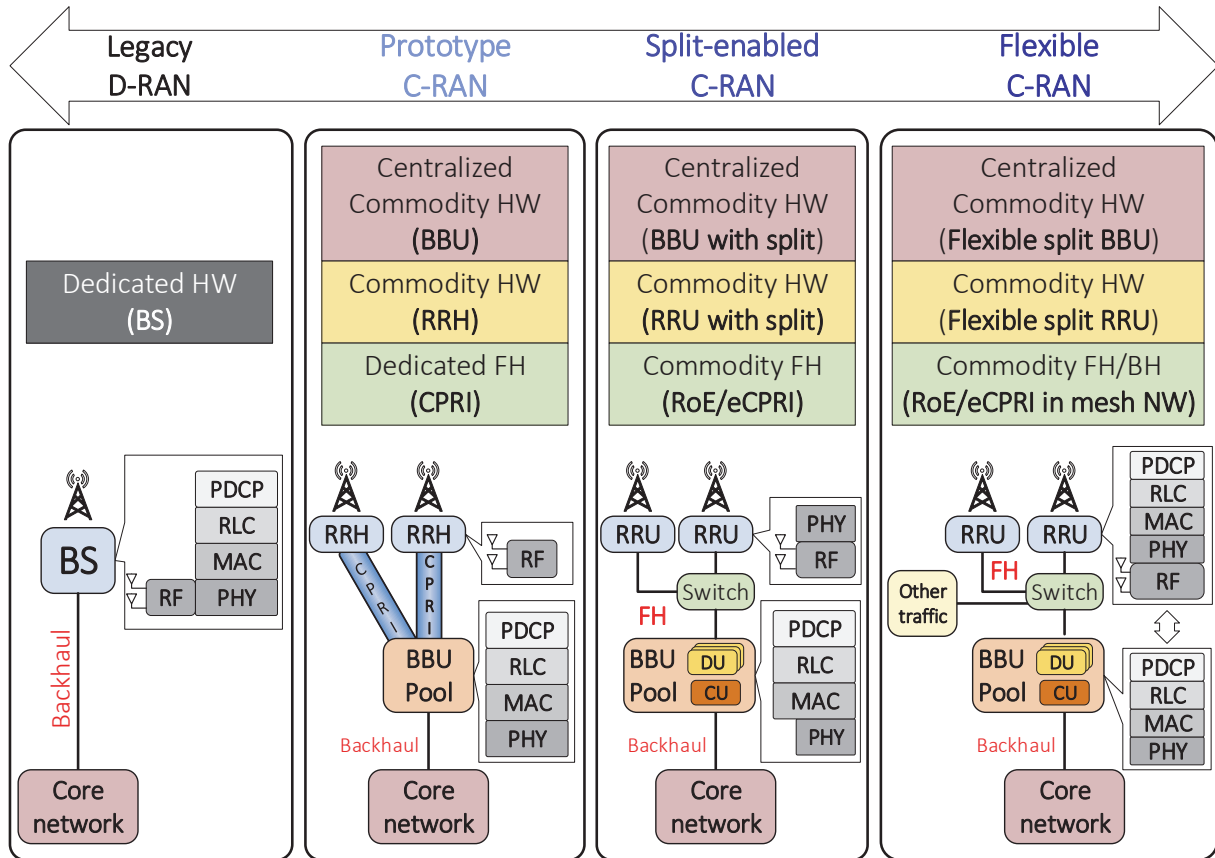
Legacy D-RAN

Prototype C-RAN

Split-enabled C-RAN

Flexible C-RAN

Dedicated HW
(BS)

BS

PDCP
RLC
MAC
RF
PHY

Backhaul

Core network

Centralized Commodity HW
(BBU)

Commodity HW
(RRH)

Dedicated FH
(CPRI)

RRH
RRH
RF
CPRI
CPRI

BBU Pool

PDCP
RLC
MAC
PHY

Backhaul

Core network

Centralized Commodity HW
(BBU with split)

Commodity HW
(RRU with split)

Commodity FH
(RoE/eCPRI)

RRU
RRU
PHY
RF
Switch
FH

BBU Pool
DU
CU

PDCP
RLC
MAC
PHY

Backhaul

Core network

Centralized Commodity HW
(Flexible split BBU)

Commodity HW
(Flexible split RRU)

Commodity FH/BH
(RoE/eCPRI in mesh NW)

RRU
RRU
PDCP
RLC
MAC
PHY
RF
FH
Other traffic
Switch

BBU Pool
DU
CU

PDCP
RLC
MAC
PHY

Backhaul

Core network